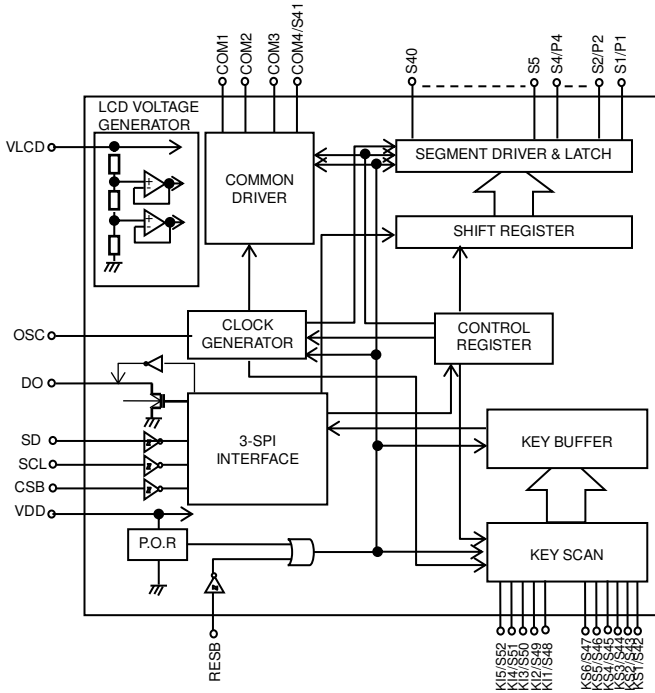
COM1
COM2
COM3
COM4/S41
S40
S5
S4/P4
S2/P2
S1/P1
LCD VOLTAGE GENERATOR
VLCD
COMMON DRIVER
SEGMENT DRIVER & LATCH
SHIFT REGISTER
OSC
CLOCK GENERATOR
CONTROL REGISTER
DO
SD
SCL
CSB
3-SPI INTERFACE
KEY BUFFER
VDD
P.O.R
KEY SCAN
RESB
KI5/S52
KI4/S51
KI3/S50
KI2/S49
KI1/S48
KS6/S47
KS5/S46
KS4/S45
KS3/S44
KS2/S43
KS1/S42